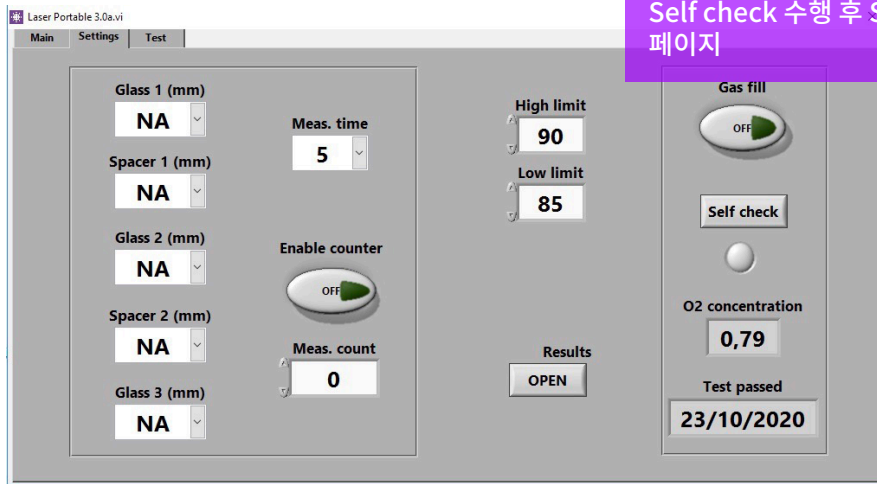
Laser Portable 3.0a.vi

Main Settings Test

Self check 수행 후 S
페이지

Glass 1 (mm)
NA

Spacer 1 (mm)
NA

Glass 2 (mm)
NA

Spacer 2 (mm)
NA

Glass 3 (mm)
NA

Meas. time
5

Enable counter
OFF

Meas. count
0

High limit
90

Low limit
85

Results
OPEN

Gas fill
OFF

Self check

O2 concentration
0,79

Test passed
23/10/2020